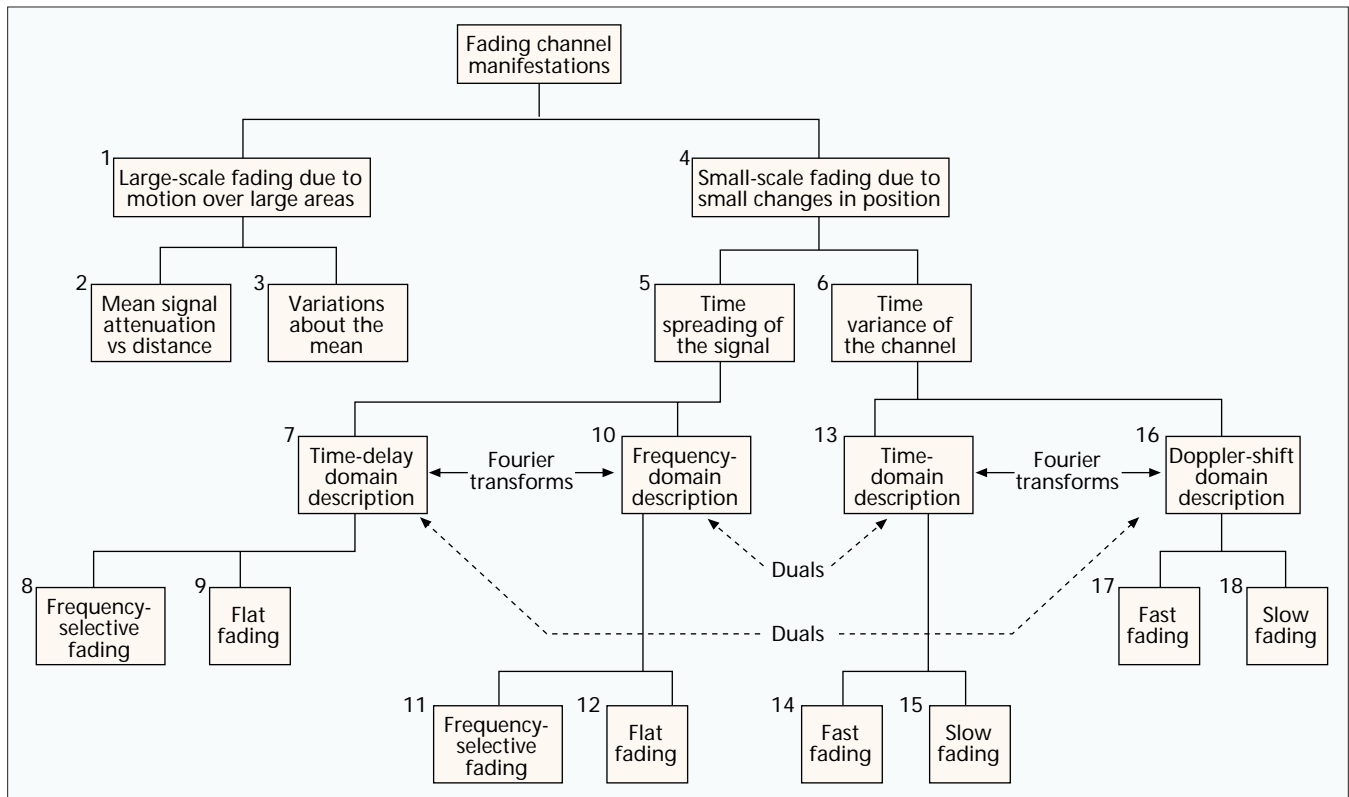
Fading channel manifestations

1 Large-scale fading due to motion over large areas

4 Small-scale fading due to small changes in position

2 Mean signal attenuation vs distance

3 Variations about the mean

5 Time spreading of the signal

6 Time variance of the channel

7 Time-delay domain description

Fourier transforms

10 Frequency-domain description

13 Time-domain description

Fourier transforms

16 Doppler-shift domain description

Duals

8 Frequency-selective fading

9 Flat fading

Duals

17 Fast fading

18 Slow fading

11 Frequency-selective fading

12 Flat fading

14 Fast fading

15 Slow fading